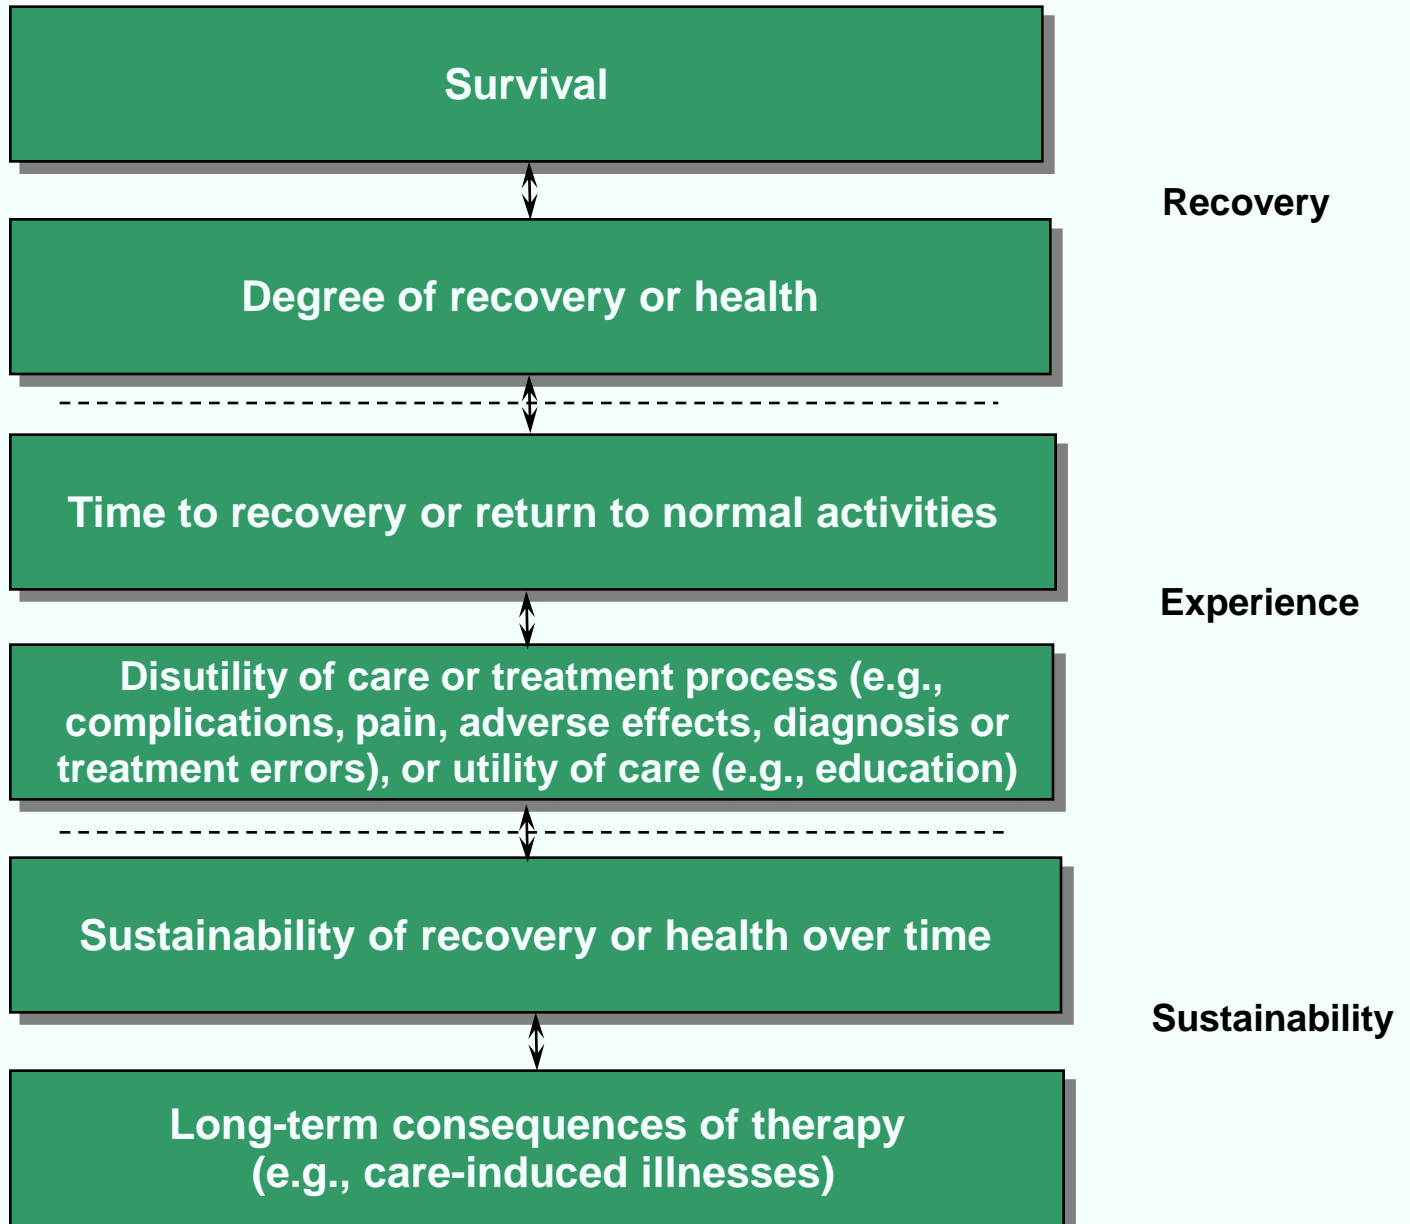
Survival

Recovery

Degree of recovery or health

Time to recovery or return to normal activities

Experience

Disutility of care or treatment process (e.g., complications, pain, adverse effects, diagnosis or treatment errors), or utility of care (e.g., education)

Sustainability of recovery or health over time

Sustainability

Long-term consequences of therapy (e.g., care-induced illnesses)